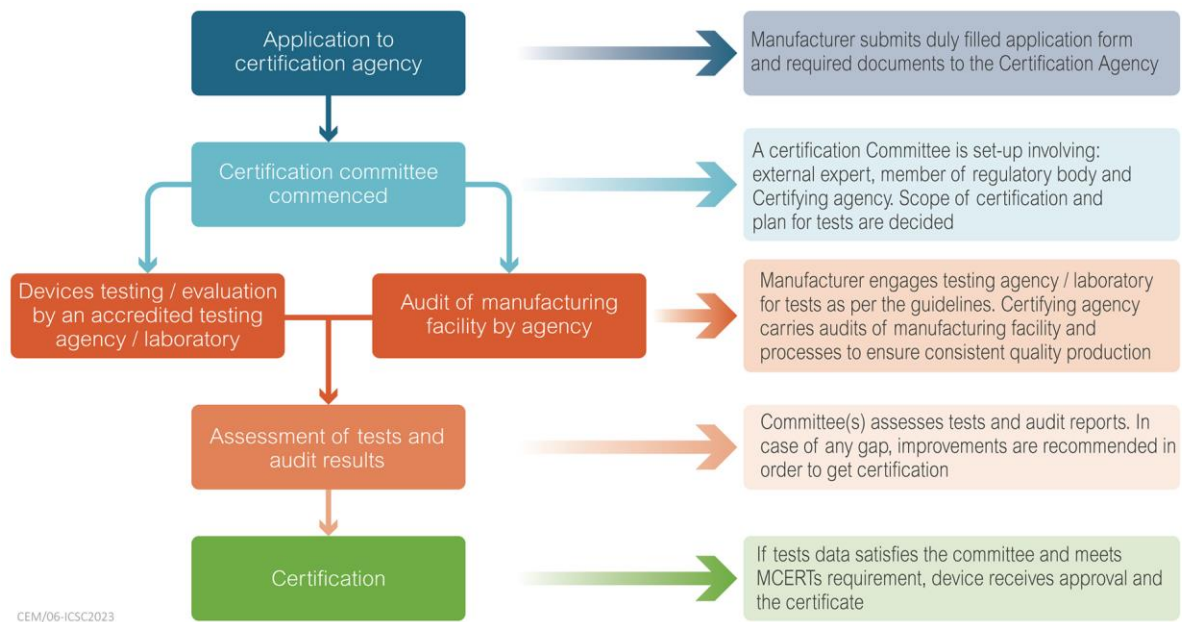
Application to certification agency

Manufacturer submits duly filled application form and required documents to the Certification Agency

Certification committee commenced

A certification Committee is set-up involving: external expert, member of regulatory body and Certifying agency. Scope of certification and plan for tests are decided

Devices testing / evaluation by an accredited testing agency / laboratory

Audit of manufacturing facility by agency

Manufacturer engages testing agency / laboratory for tests as per the guidelines. Certifying agency carries audits of manufacturing facility and processes to ensure consistent quality production

Assessment of tests and audit results

Committee(s) assesses tests and audit reports. In case of any gap, improvements are recommended in order to get certification

Certification

If tests data satisfies the committee and meets MCERTs requirement, device receives approval and the certificate

CEM/06-ICSC2023